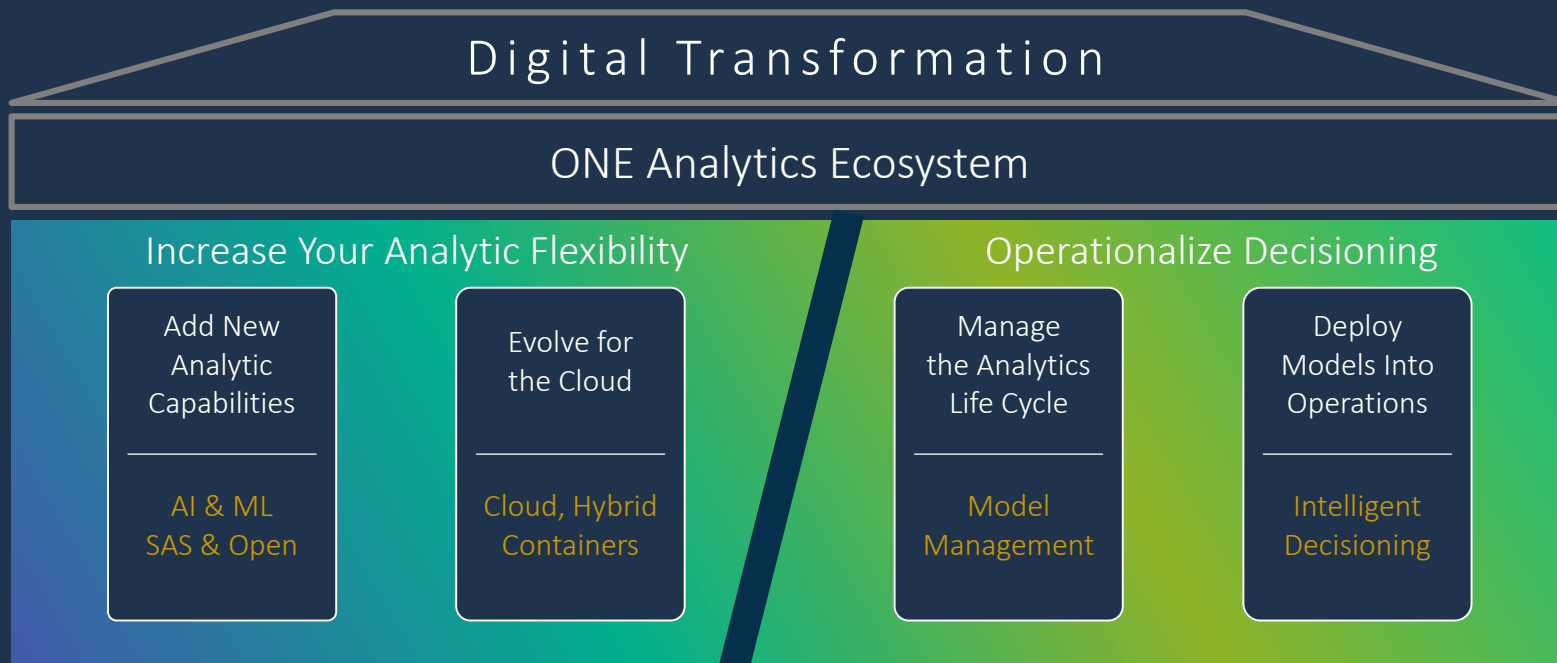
Digital Transformation

ONE Analytics Ecosystem

Increase Your Analytic Flexibility

Add New Analytic Capabilities

AI & ML
SAS & Open

Evolve for the Cloud

Cloud, Hybrid
Containers

Operationalize Decisioning

Manage the Analytics Life Cycle

Model Management

Deploy Models Into Operations

Intelligent Decisioning